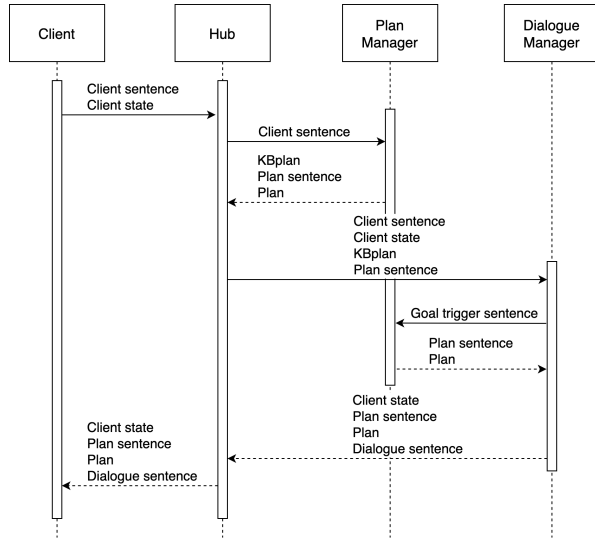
Client

Hub

Plan Manager

Dialogue Manager

Client sentence
Client state

Client sentence

KBplan
Plan sentence
Plan

Client sentence
Client state
KBplan
Plan sentence

Goal trigger sentence

Plan sentence
Plan

Client state
Plan sentence
Plan
Dialogue sentence

Client state
Plan sentence
Plan
Dialogue sentence